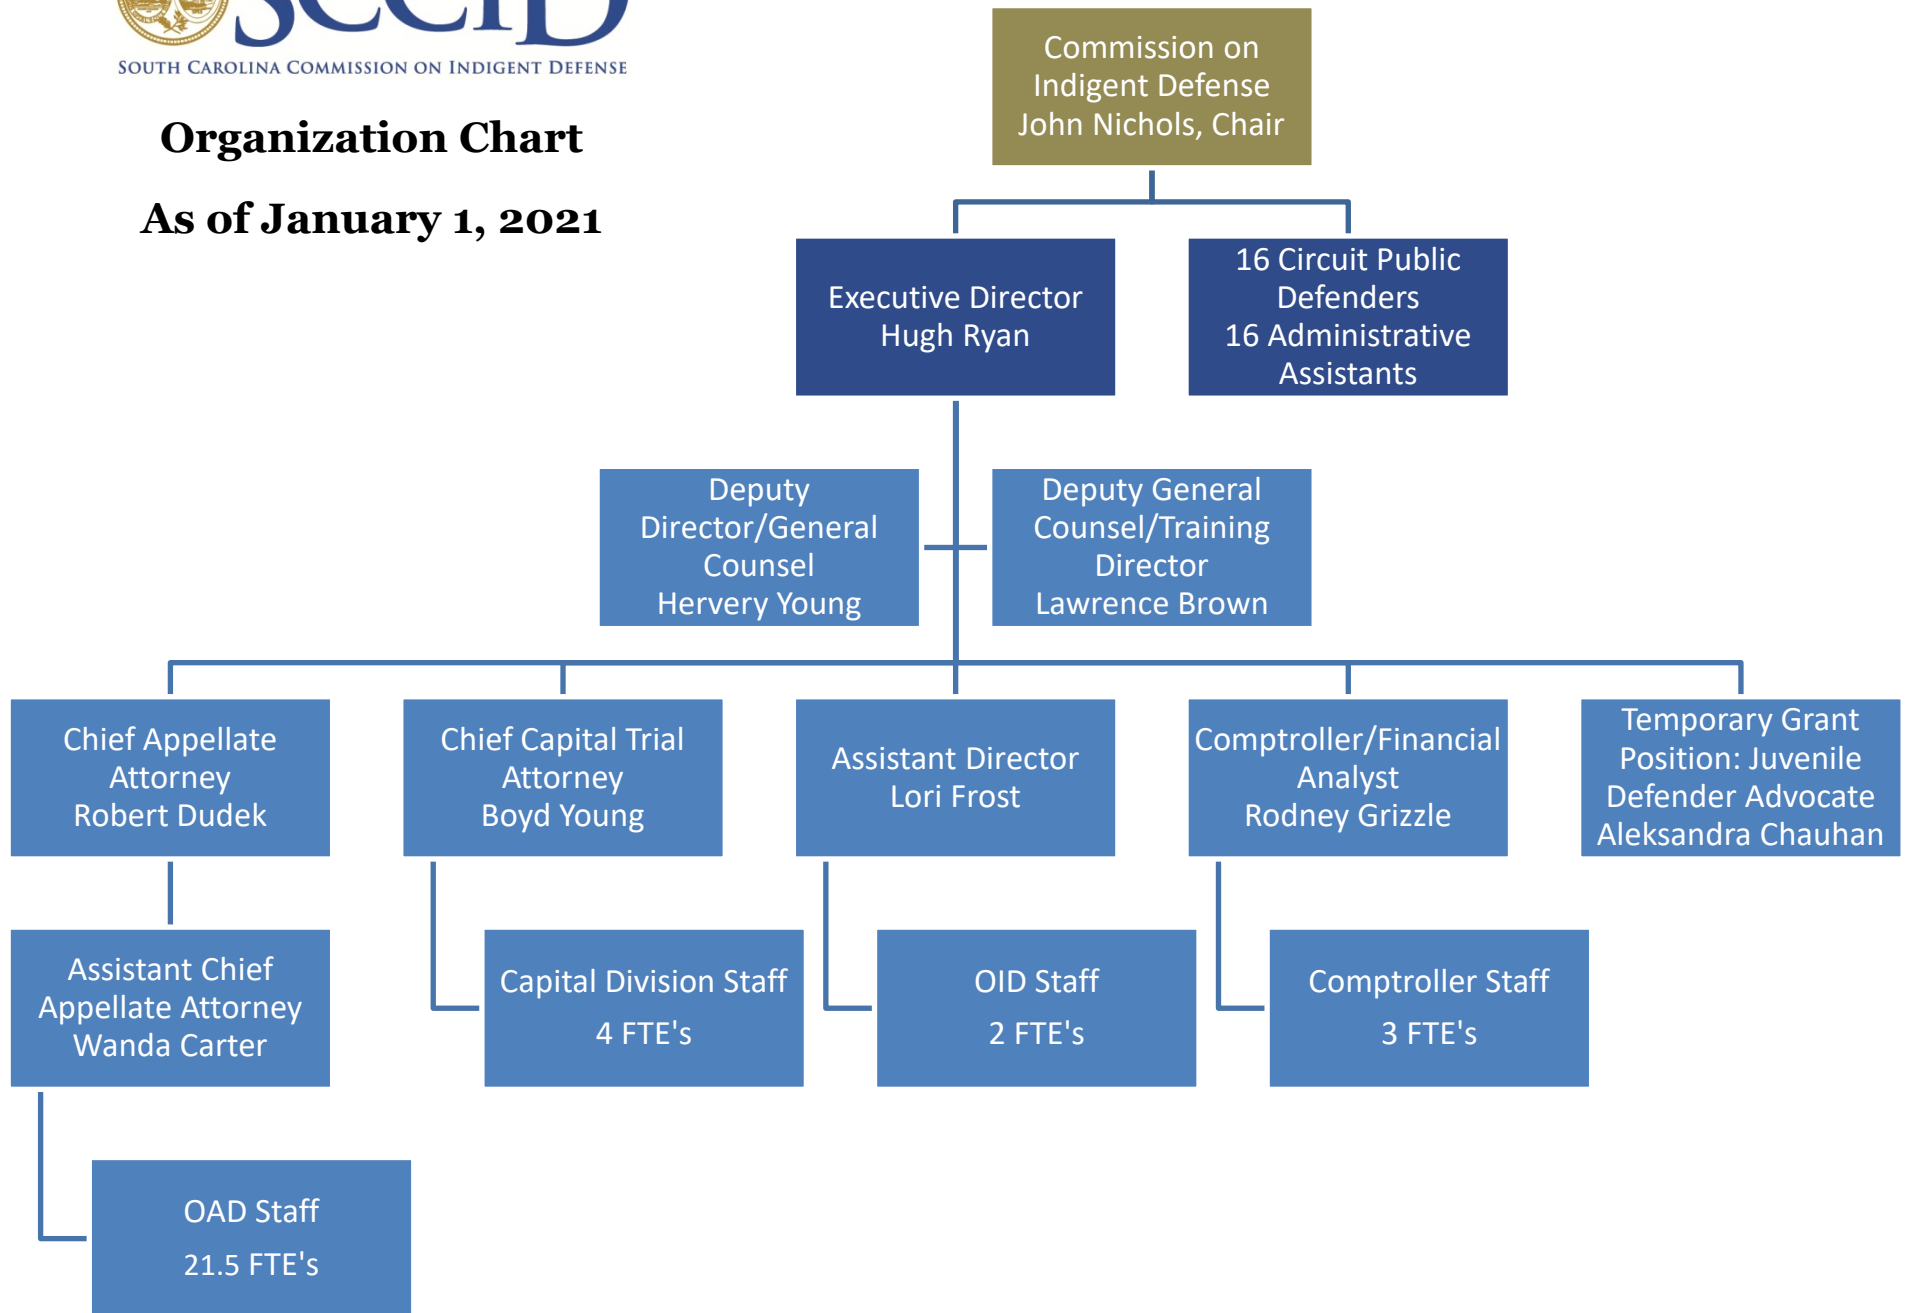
SCCID
SOUTH CAROLINA COMMISSION ON INDIGENT DEFENSE

Organization Chart

As of January 1, 2021

Commission on Indigent Defense
John Nichols, Chair

Executive Director
Hugh Ryan

16 Circuit Public Defenders
16 Administrative Assistants

Deputy Director/General Counsel
Hervery Young

Deputy General Counsel/Training Director
Lawrence Brown

Chief Appellate Attorney
Robert Dudek

Chief Capital Trial Attorney
Boyd Young

Assistant Director
Lori Frost

Comptroller/Financial Analyst
Rodney Grizzle

Temporary Grant Position: Juvenile Defender Advocate
Aleksandra Chauhan

Assistant Chief Appellate Attorney
Wanda Carter

Capital Division Staff
4 FTE's

OID Staff
2 FTE's

Comptroller Staff
3 FTE's

OAD Staff
21.5 FTE's